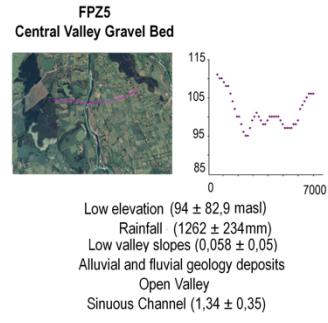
FPZ5
Central Valley Gravel Bed

115
105
95
85
0
7000

Low elevation (94 ± 82,9 masl)
Rainfall (1262 ± 234mm)
Low valley slopes (0,058 ± 0,05)
Alluvial and fluvial geology deposits
Open Valley
Sinuous Channel (1,34 ± 0,35)